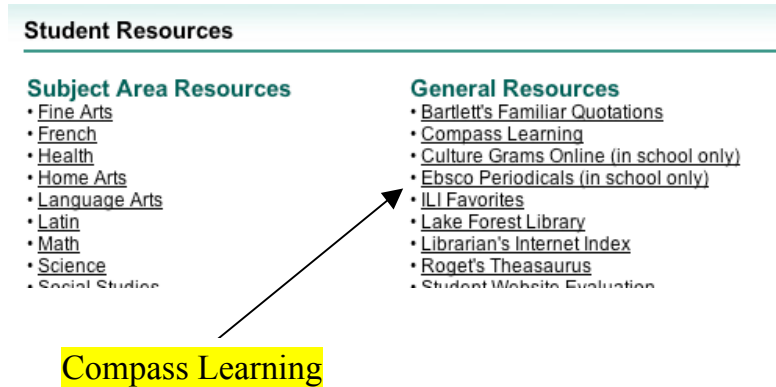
Student Resources

Subject Area Resources
• Fine Arts
• French
• Health
• Home Arts
• Language Arts
• Latin
• Math
• Science
• Social Studies

General Resources
• Bartlett's Familiar Quotations
• Compass Learning
• Culture Grams Online (in school only)
• Ebsco Periodicals (in school only)
• ILI Favorites
• Lake Forest Library
• Librarian's Internet Index
• Roget's Theasaurus
• Student Website Evaluation

Compass Learning